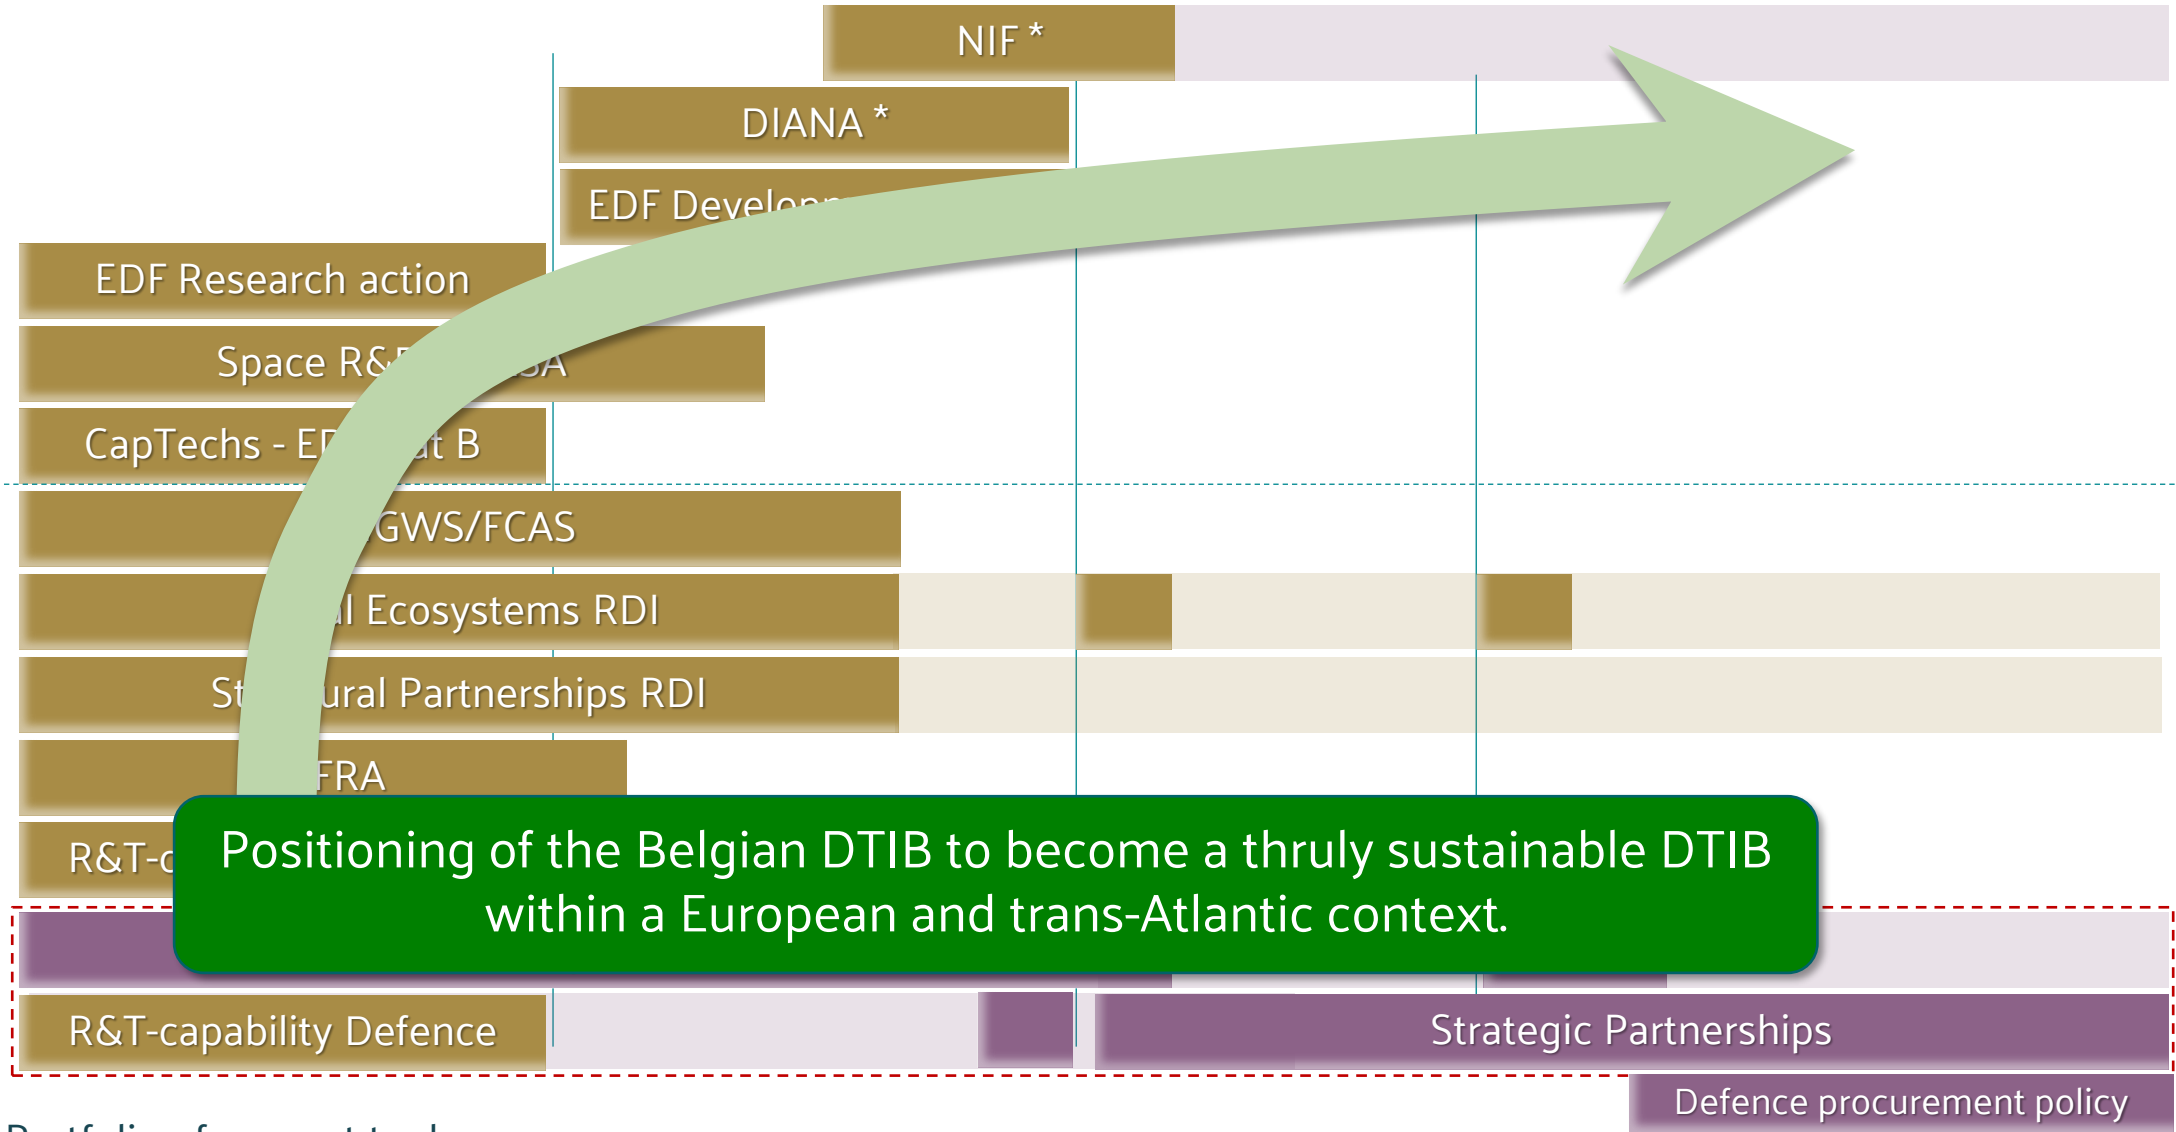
NIF *

DIANA *

EDF Developn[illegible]

EDF Research action

Space R&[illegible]SA

CapTechs - ED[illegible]t B

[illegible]GWS/FCAS

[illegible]l Ecosystems RDI

St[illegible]ural Partnerships RDI

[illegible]FRA

R&T-c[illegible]

Positioning of the Belgian DTIB to become a thruly sustainable DTIB within a European and trans-Atlantic context.

R&T-capability Defence

Strategic Partnerships

Defence procurement policy